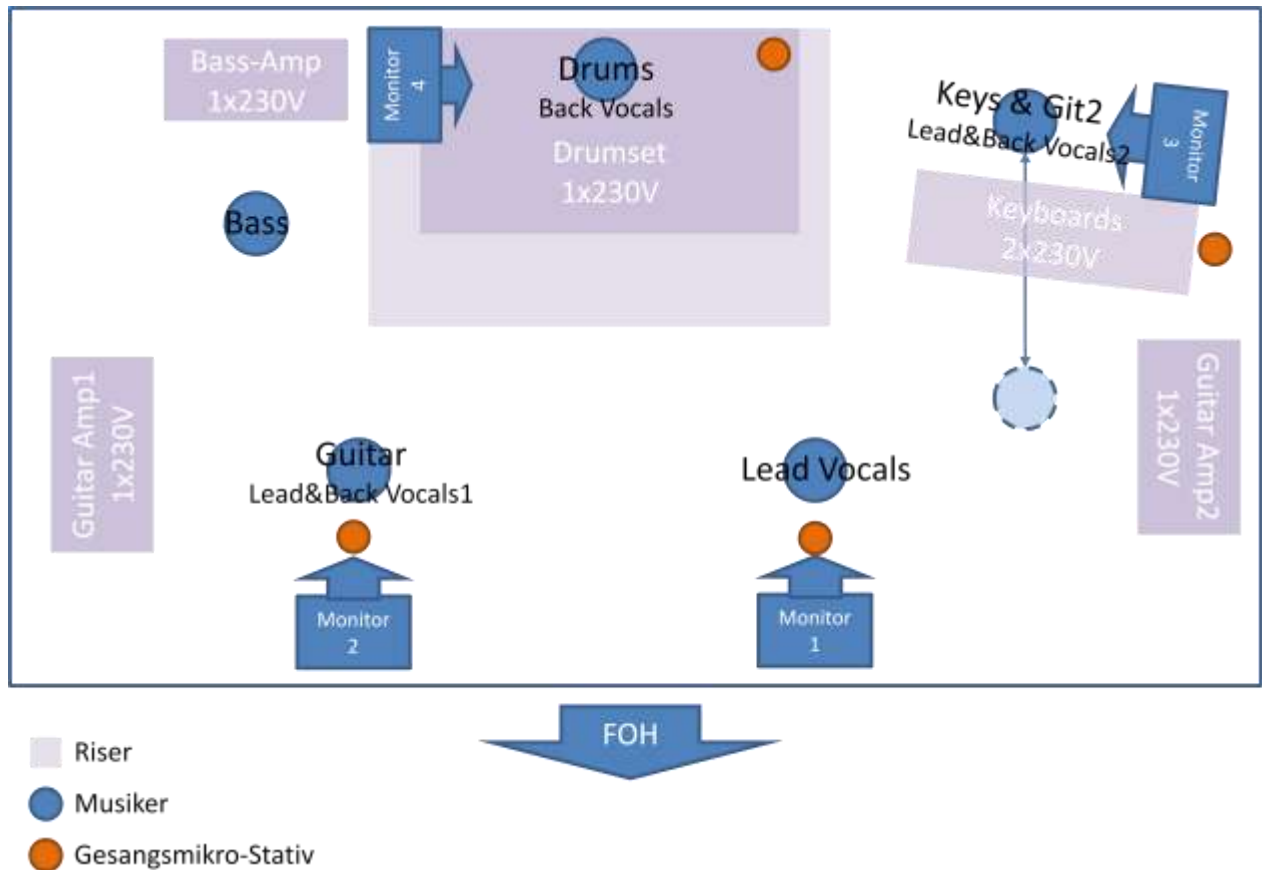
Bass-Amp
1x230V

Monitor
4

Drums
Back Vocals
Drumset
1x230V

Keys & Git2
Lead&Back Vocals2

Monitor
3

Keyboards
2x230V

Bass

Guitar Amp1
1x230V

Guitar
Lead&Back Vocals1

Lead Vocals

Guitar Amp2
1x230V

Monitor
2

Monitor
1

FOH

Riser
Musiker
Gesangsmikro-Stativ